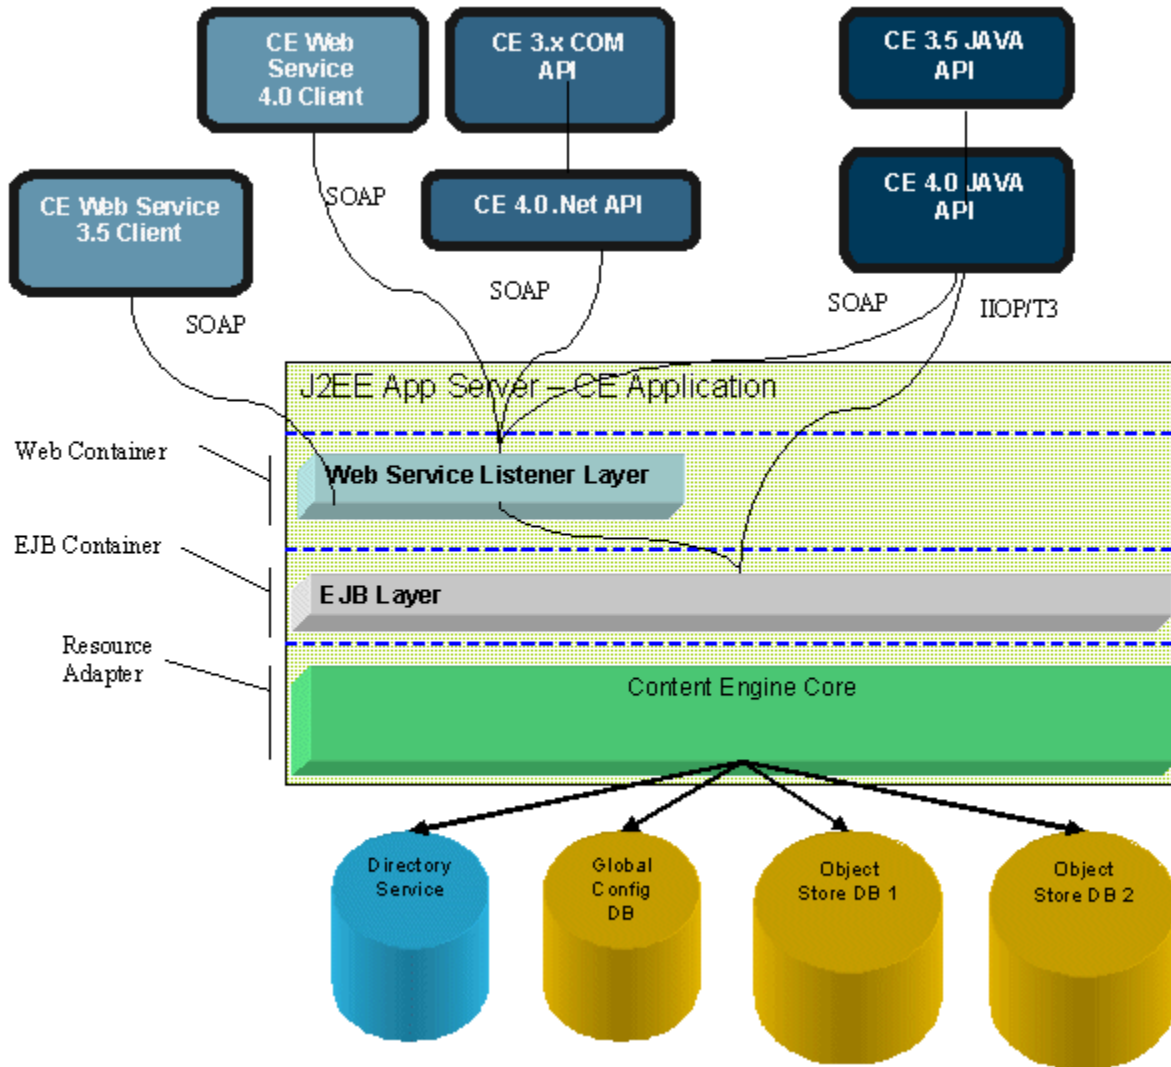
CE Web Service 4.0 Client

CE 3.x COM API

CE 3.5 JAVA API

CE Web Service 3.5 Client

SOAP

CE 4.0 .Net API

CE 4.0 JAVA API

SOAP

SOAP

SOAP

IIOP/T3

J2EE App Server – CE Application

Web Container

Web Service Listener Layer

EJB Container

EJB Layer

Resource Adapter

Content Engine Core

Directory Service

Global Config DB

Object Store DB 1

Object Store DB 2